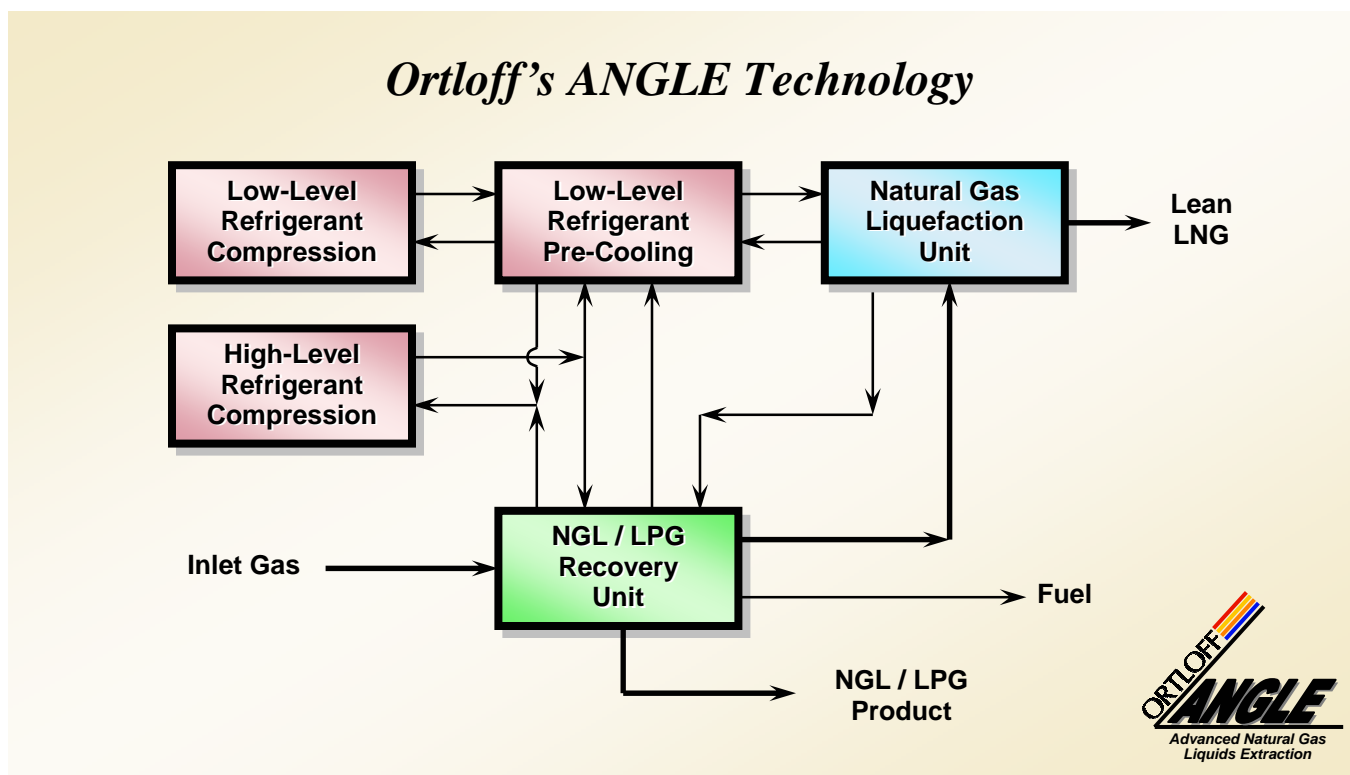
Ortloff's ANGLE Technology

Low-Level Refrigerant Compression

Low-Level Refrigerant Pre-Cooling

Natural Gas Liquefaction Unit

Lean LNG

High-Level Refrigerant Compression

Inlet Gas

NGL / LPG Recovery Unit

Fuel

NGL / LPG Product

ORTLOFF ANGLE
Advanced Natural Gas Liquids Extraction